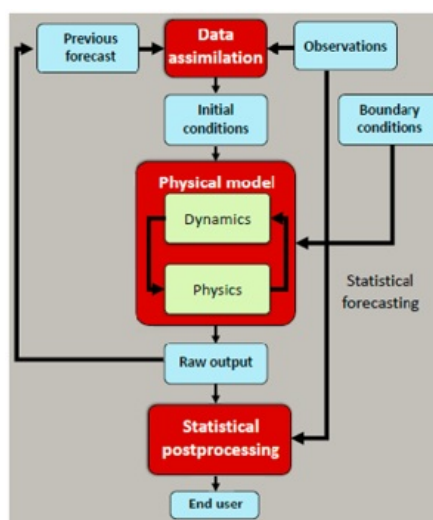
Previous forecast

Data assimilation

Observations

Initial conditions

Boundary conditions

Physical model

Dynamics

Physics

Statistical forecasting

Raw output

Statistical postprocessing

End user